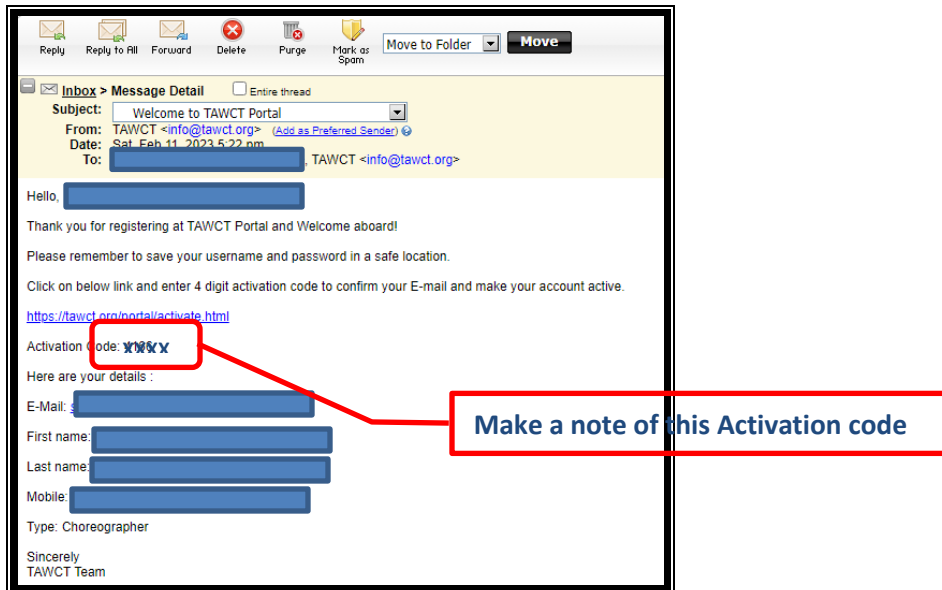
Reply Reply to All Forward Delete Purge Mark as Spam Move to Folder Move

Inbox > Message Detail Entire thread

Subject: Welcome to TAWCT Portal
From: TAWCT <info@tawct.org> (Add as Preferred Sender)
Date: Sat, Feb 11, 2023 5:22 pm
To: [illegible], TAWCT <info@tawct.org>

Hello, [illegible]

Thank you for registering at TAWCT Portal and Welcome aboard!

Please remember to save your username and password in a safe location.

Click on below link and enter 4 digit activation code to confirm your E-mail and make your account active.

https://tawct.org/portal/activate.html

Activation Code: XXXX

Here are your details :

E-Mail: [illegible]

First name: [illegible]

Last name: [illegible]

Mobile: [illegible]

Type: Choreographer

Sincerely
TAWCT Team

Make a note of this Activation code